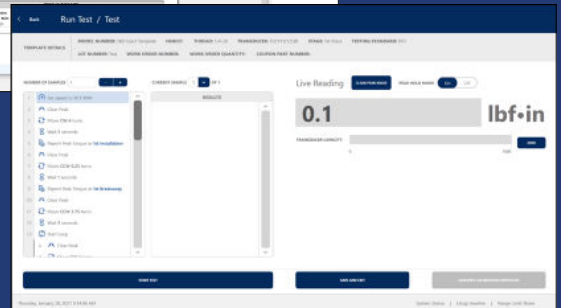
Back

Run Test / Test

TEMPLATE DETAILS

MODEL NUMBER

VENDOR

THREAD

TRANSDUCER

SPANS

TESTING ROADMAP

LOT NUMBER

WORK ORDER NUMBER

WORK ORDER QUANTITY

COUPON PART NUMBER

NUMBER OF SAMPLES 1

CURRENT SAMPLE 1 OF 1

RESULTS

Clear Peak

Wait 0 seconds

Clear Peak

Wait 0 seconds

Clear Peak

Wait 0 seconds

Clear Peak

Wait 0 seconds

Clear Peak

Live Reading

HIGH HOLD MODE

ON

OFF

0.1

lbf•in

TRANSDUCER CAPACITY

0

ADD

RUN TEST

END AND EXIT

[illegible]

Thursday, January 26, 2017